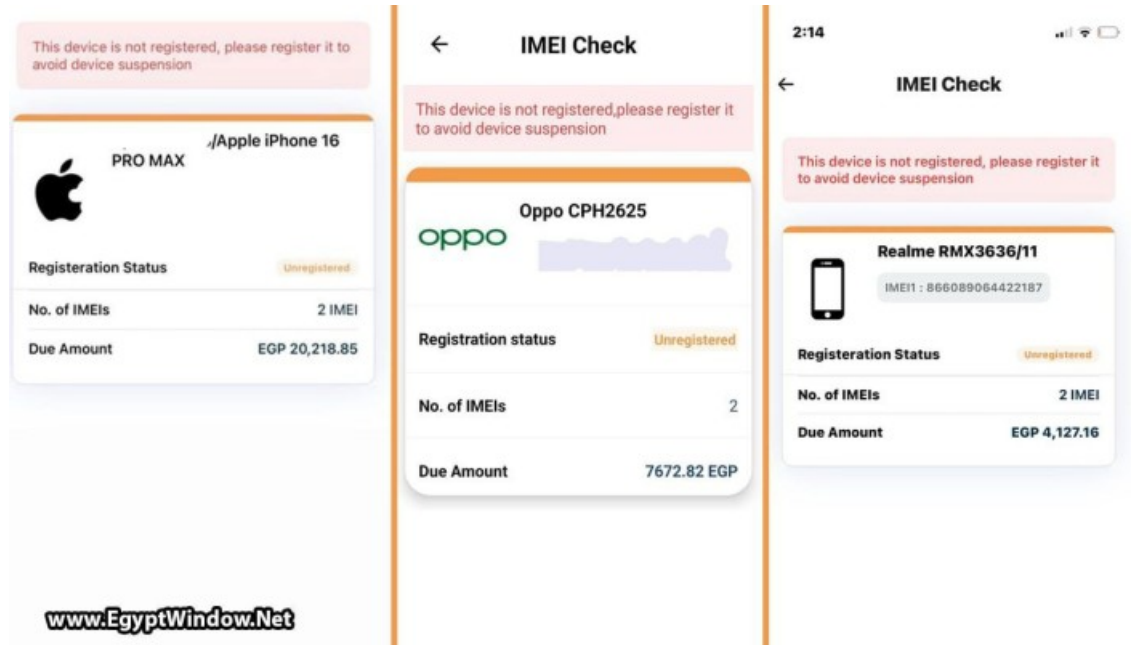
This device is not registered, please register it to avoid device suspension

Apple iPhone 16 PRO MAX

Registeration Status Unregistered

No. of IMEIs 2 IMEI

Due Amount EGP 20,218.85

www.EgyptWindow.Net

IMEI Check

This device is not registered,please register it to avoid device suspension

oppo

Oppo CPH2625

Registration status Unregistered

No. of IMEIs 2

Due Amount 7672.82 EGP

2:14

IMEI Check

This device is not registered, please register it to avoid device suspension

Realme RMX3636/11

IMEI1 : 866089064422187

Registeration Status Unregistered

No. of IMEIs 2 IMEI

Due Amount EGP 4,127.16